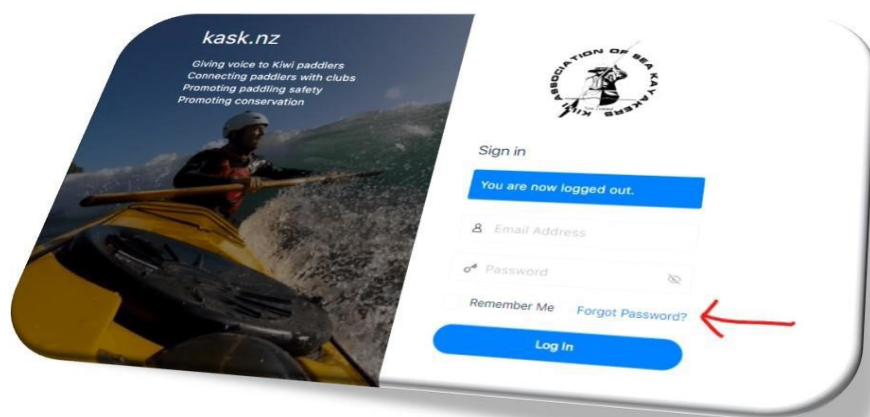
kask.nz

Giving voice to Kiwi paddlers
Connecting paddlers with clubs
Promoting paddling safety
Promoting conservation

KIWI ASSOCIATION OF SEA KAYAKERS
New Zealand

Sign in

You are now logged out.

Email Address

Password

Remember Me Forgot Password?

Log In